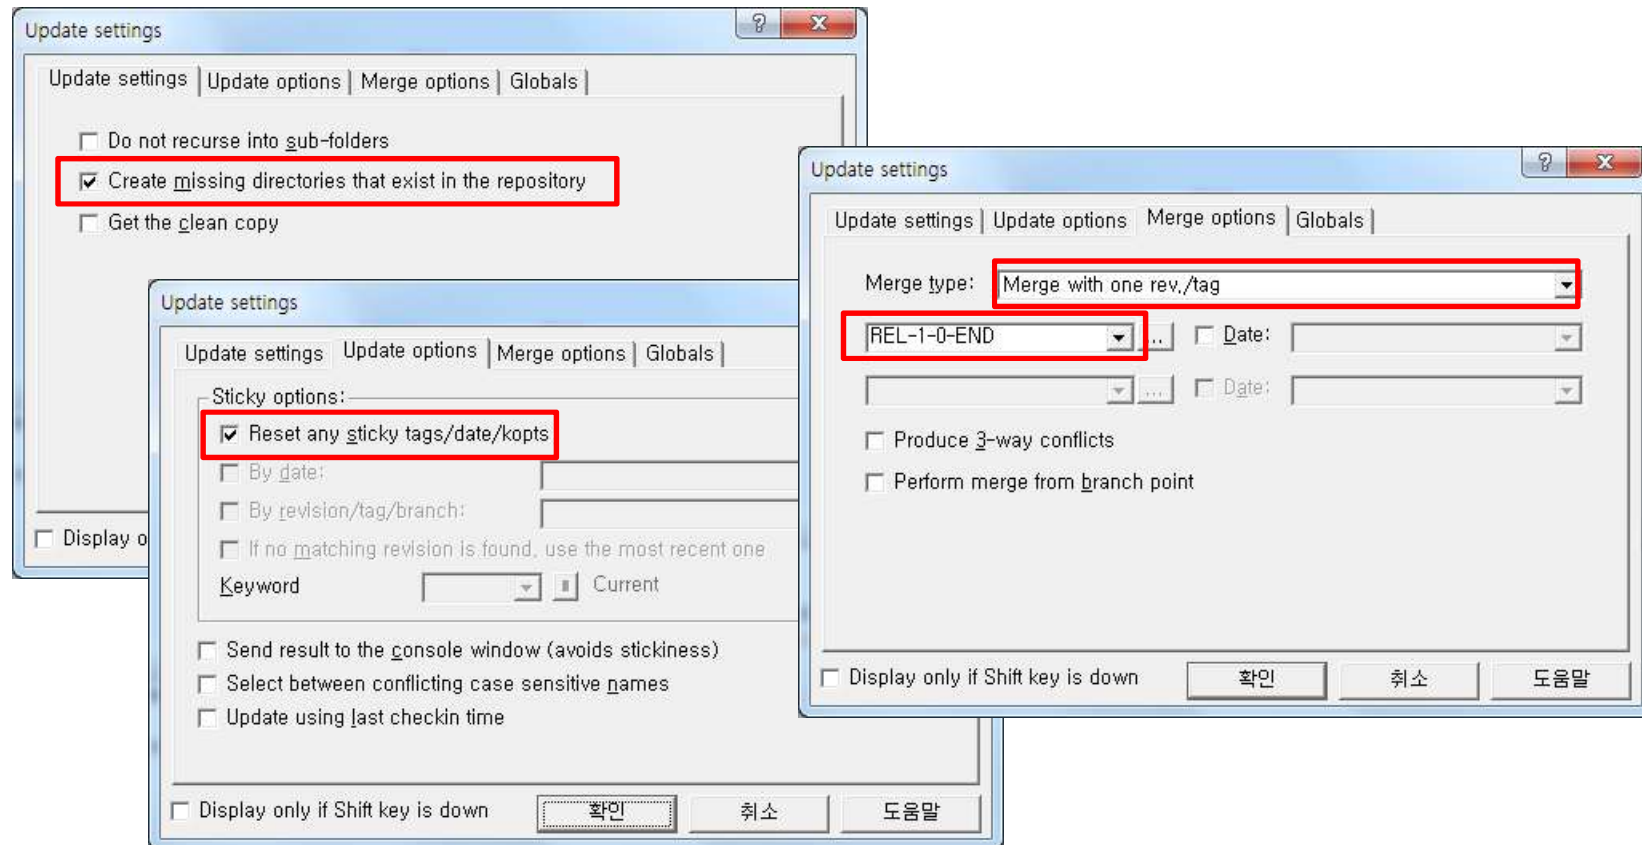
Update settings

Update settings | Update options | Merge options | Globals |

Do not recurse into sub-folders

Create missing directories that exist in the repository

Get the clean copy

Display o

Update settings

Update settings | Update options | Merge options | Globals |

Sticky options:

Reset any sticky tags/date/kopts

By date:

By revision/tag/branch:

If no matching revision is found, use the most recent one

Keyword

Current

Send result to the console window (avoids stickiness)

Select between conflicting case sensitive names

Update using last checkin time

Display only if Shift key is down

확인 취소 도움말

Update settings

Update settings | Update options | Merge options | Globals |

Merge type: Merge with one rev./tag

REL-1-0-END ... Date:

... Date:

Produce 3-way conflicts

Perform merge from branch point

Display only if Shift key is down

확인 취소 도움말